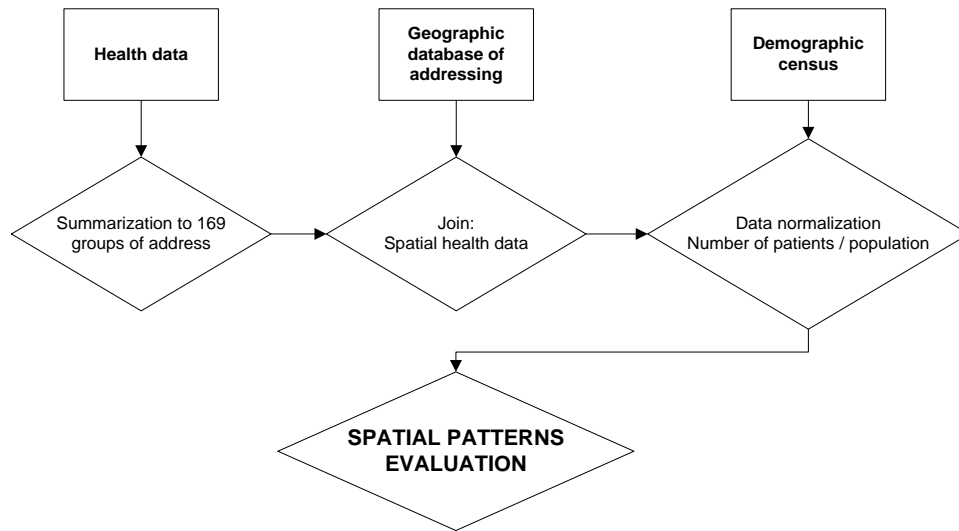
Health data

Geographic database of addressing

Demographic census

Summarization to 169 groups of address

Join:
Spatial health data

Data normalization
Number of patients / population

SPATIAL PATTERNS EVALUATION